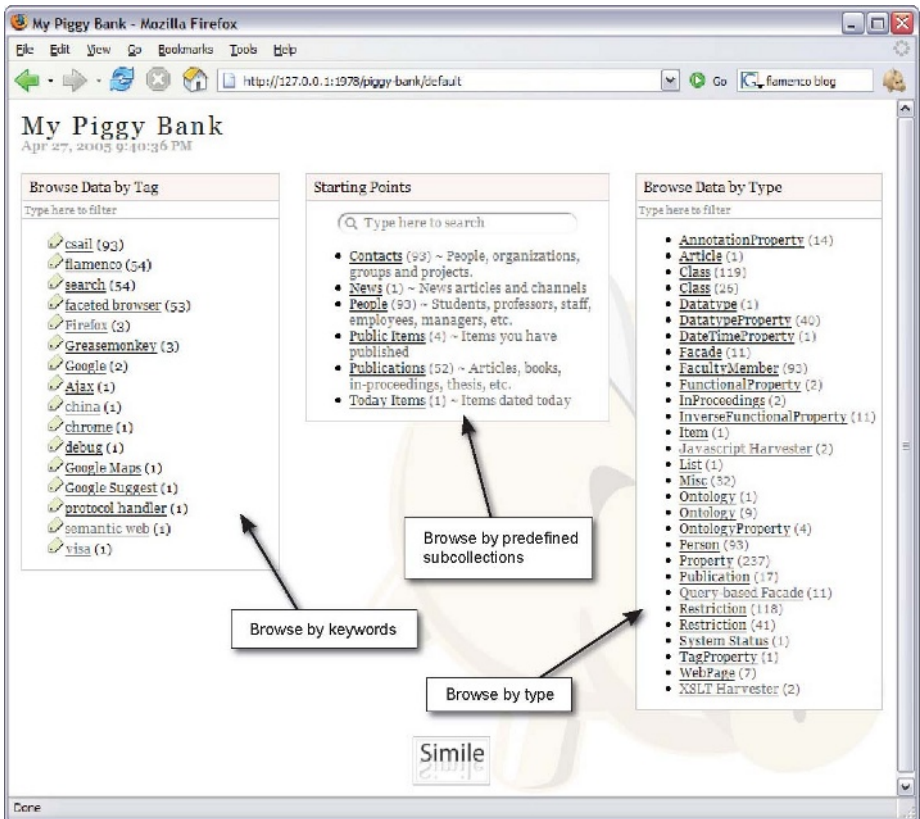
My Piggy Bank - Mozilla Firefox

File Edit View Go Bookmarks Tools Help

http://127.0.0.1:1978/piggy-bank/default

Go flamenco blog

My Piggy Bank
Apr 27, 2005 9:40:36 PM

Browse Data by Tag
Type here to filter

csail (93)
flamenco (54)
search (54)
faceted browser (53)
Firefox (3)
Greasemonkey (3)
Google (2)
Ajax (1)
china (1)
chrome (1)
debug (1)
Google Maps (1)
Google Suggest (1)
protocol handler (1)
semantic web (1)
visa (1)

Starting Points

Type here to search

- Contacts (93) ~ People, organizations, groups and projects.
- News (1) ~ News articles and channels
- People (93) ~ Students, professors, staff, employees, managers, etc.
- Public Items (4) ~ Items you have published
- Publications (52) ~ Articles, books, in-proceedings, thesis, etc.
- Today Items (1) ~ Items dated today

Browse Data by Type
Type here to filter

- AnnotationProperty (14)
- Article (1)
- Class (119)
- Class (26)
- Datatype (1)
- DatatypeProperty (40)
- DateTimeProperty (1)
- Facade (11)
- FacultyMember (93)
- FunctionalProperty (2)
- InProceedings (2)
- InverseFunctionalProperty (11)
- Item (1)
- Javascript Harvester (2)
- List (1)
- Misc (32)
- Ontology (1)
- Ontology (9)
- OntologyProperty (4)
- Person (93)
- Property (237)
- Publication (17)
- Query-based Facade (11)
- Restriction (118)
- Restriction (41)
- System Status (1)
- TagProperty (1)
- WebPage (7)
- XSLT Harvester (2)

Browse by predefined subcollections

Browse by keywords

Browse by type

Simile

Done